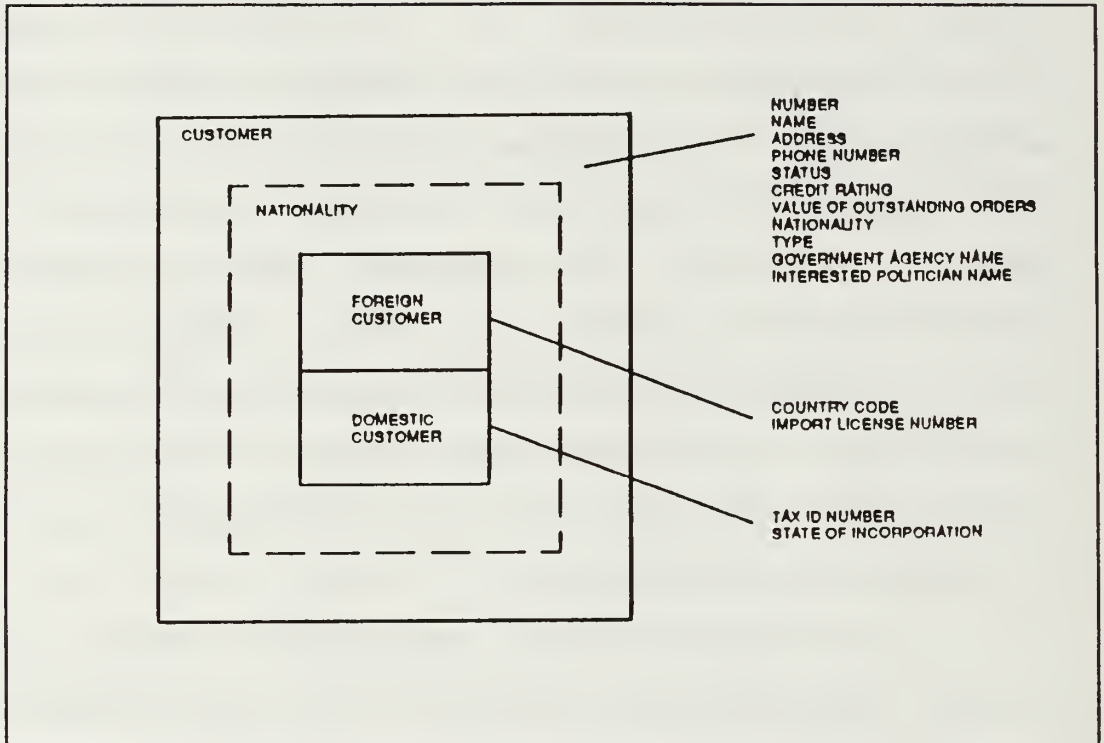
CUSTOMER

NATIONALITY

FOREIGN CUSTOMER

DOMESTIC CUSTOMER

NUMBER
NAME
ADDRESS
PHONE NUMBER
STATUS
CREDIT RATING
VALUE OF OUTSTANDING ORDERS
NATIONALITY
TYPE
GOVERNMENT AGENCY NAME
INTERESTED POLITICIAN NAME

COUNTRY CODE
IMPORT LICENSE NUMBER

TAX ID NUMBER
STATE OF INCORPORATION